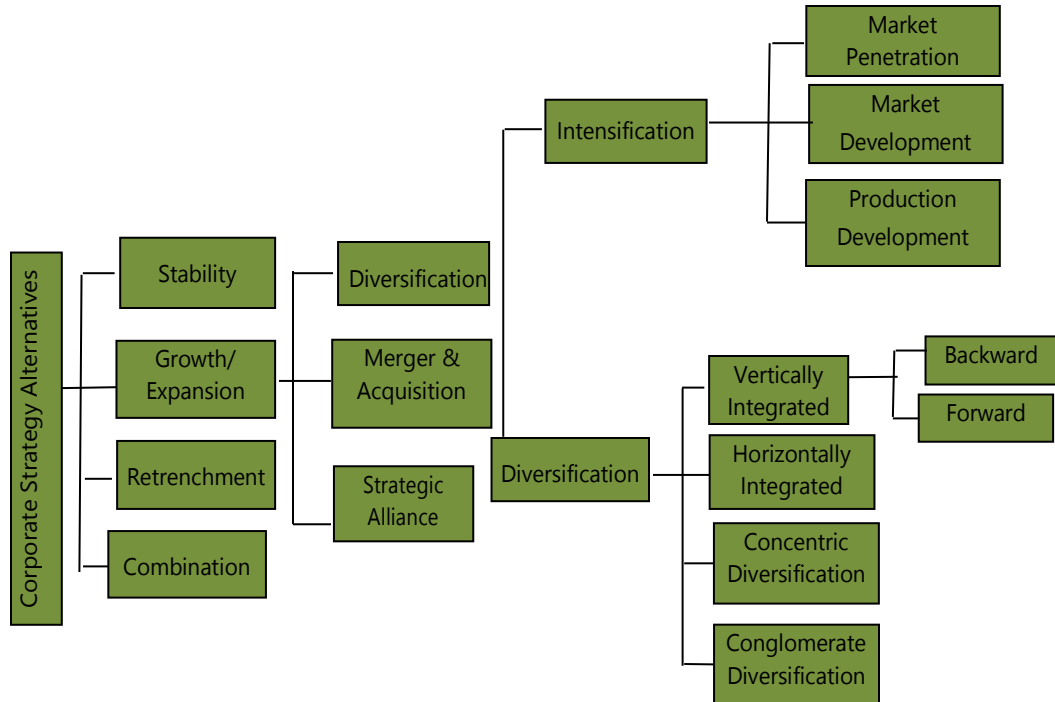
Corporate Strategy Alternatives

Stability

Growth/ Expansion

Retrenchment

Combination

Diversification

Merger & Acquisition

Strategic Alliance

Intensification

Market Penetration

Market Development

Production Development

Diversification

Vertically Integrated

Backward

Forward

Horizontally Integrated

Concentric Diversification

Conglomerate Diversification